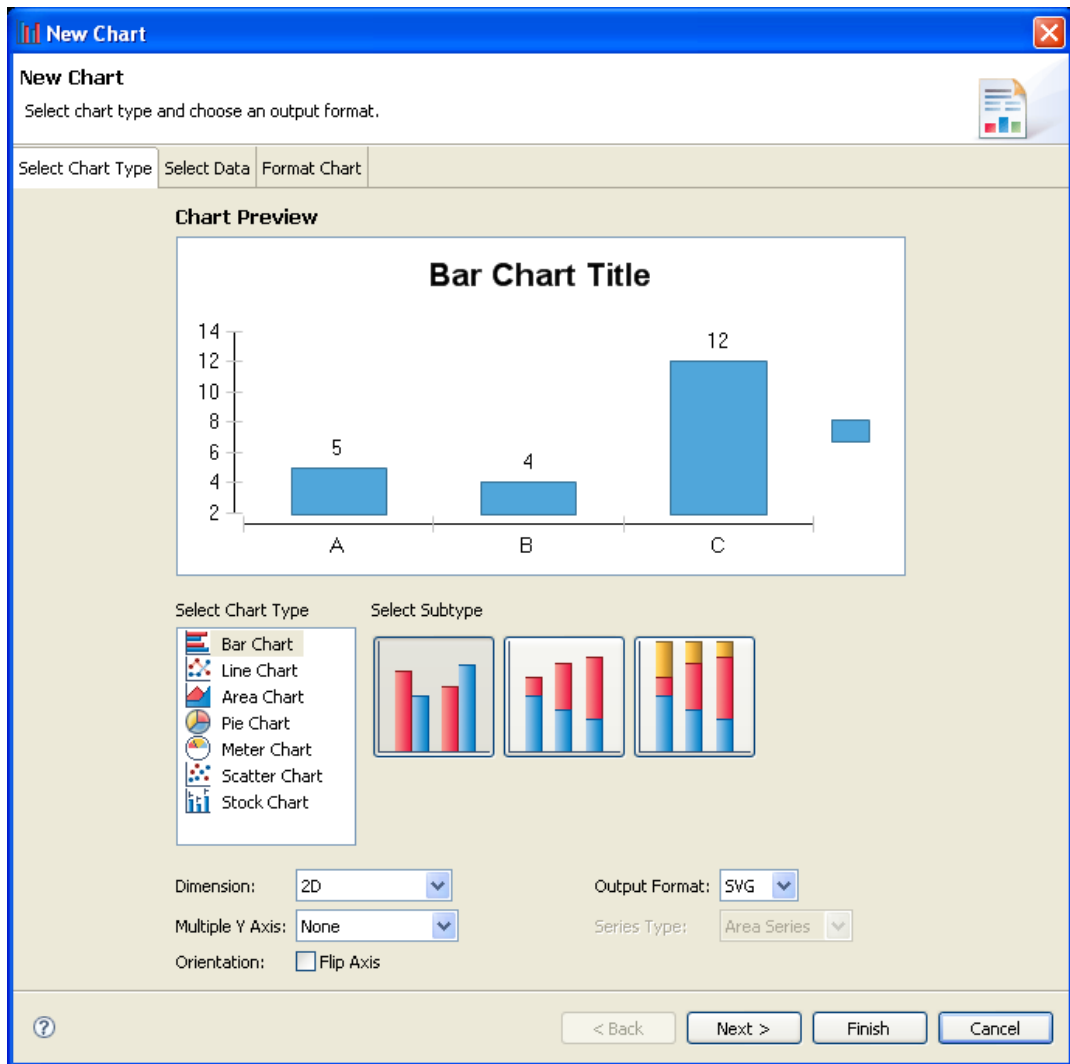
New Chart

New Chart

Select chart type and choose an output format.

Select Chart Type | Select Data | Format Chart

Chart Preview

Bar Chart Title

14
12
10
8
6
4
2

5
4
12

A
B
C

Select Chart Type

Bar Chart
Line Chart
Area Chart
Pie Chart
Meter Chart
Scatter Chart
Stock Chart

Select Subtype

Dimension: 2D

Multiple Y Axis: None

Orientation: Flip Axis

Output Format: SVG

Series Type: Area Series

< Back | Next > | Finish | Cancel